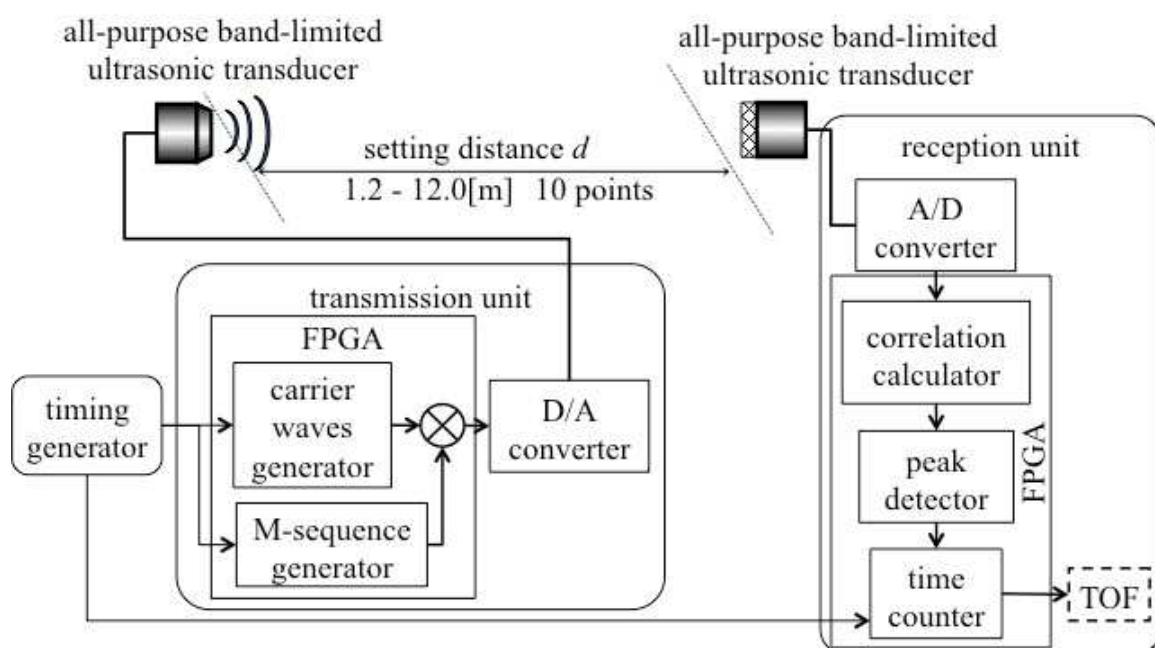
all-purpose band-limited ultrasonic transducer

all-purpose band-limited ultrasonic transducer

setting distance $d$
1.2 - 12.0[m] 10 points

reception unit

A/D converter

transmission unit

FPGA

timing generator

carrier waves generator

D/A converter

M-sequence generator

correlation calculator

peak detector

FPGA

time counter

TOF